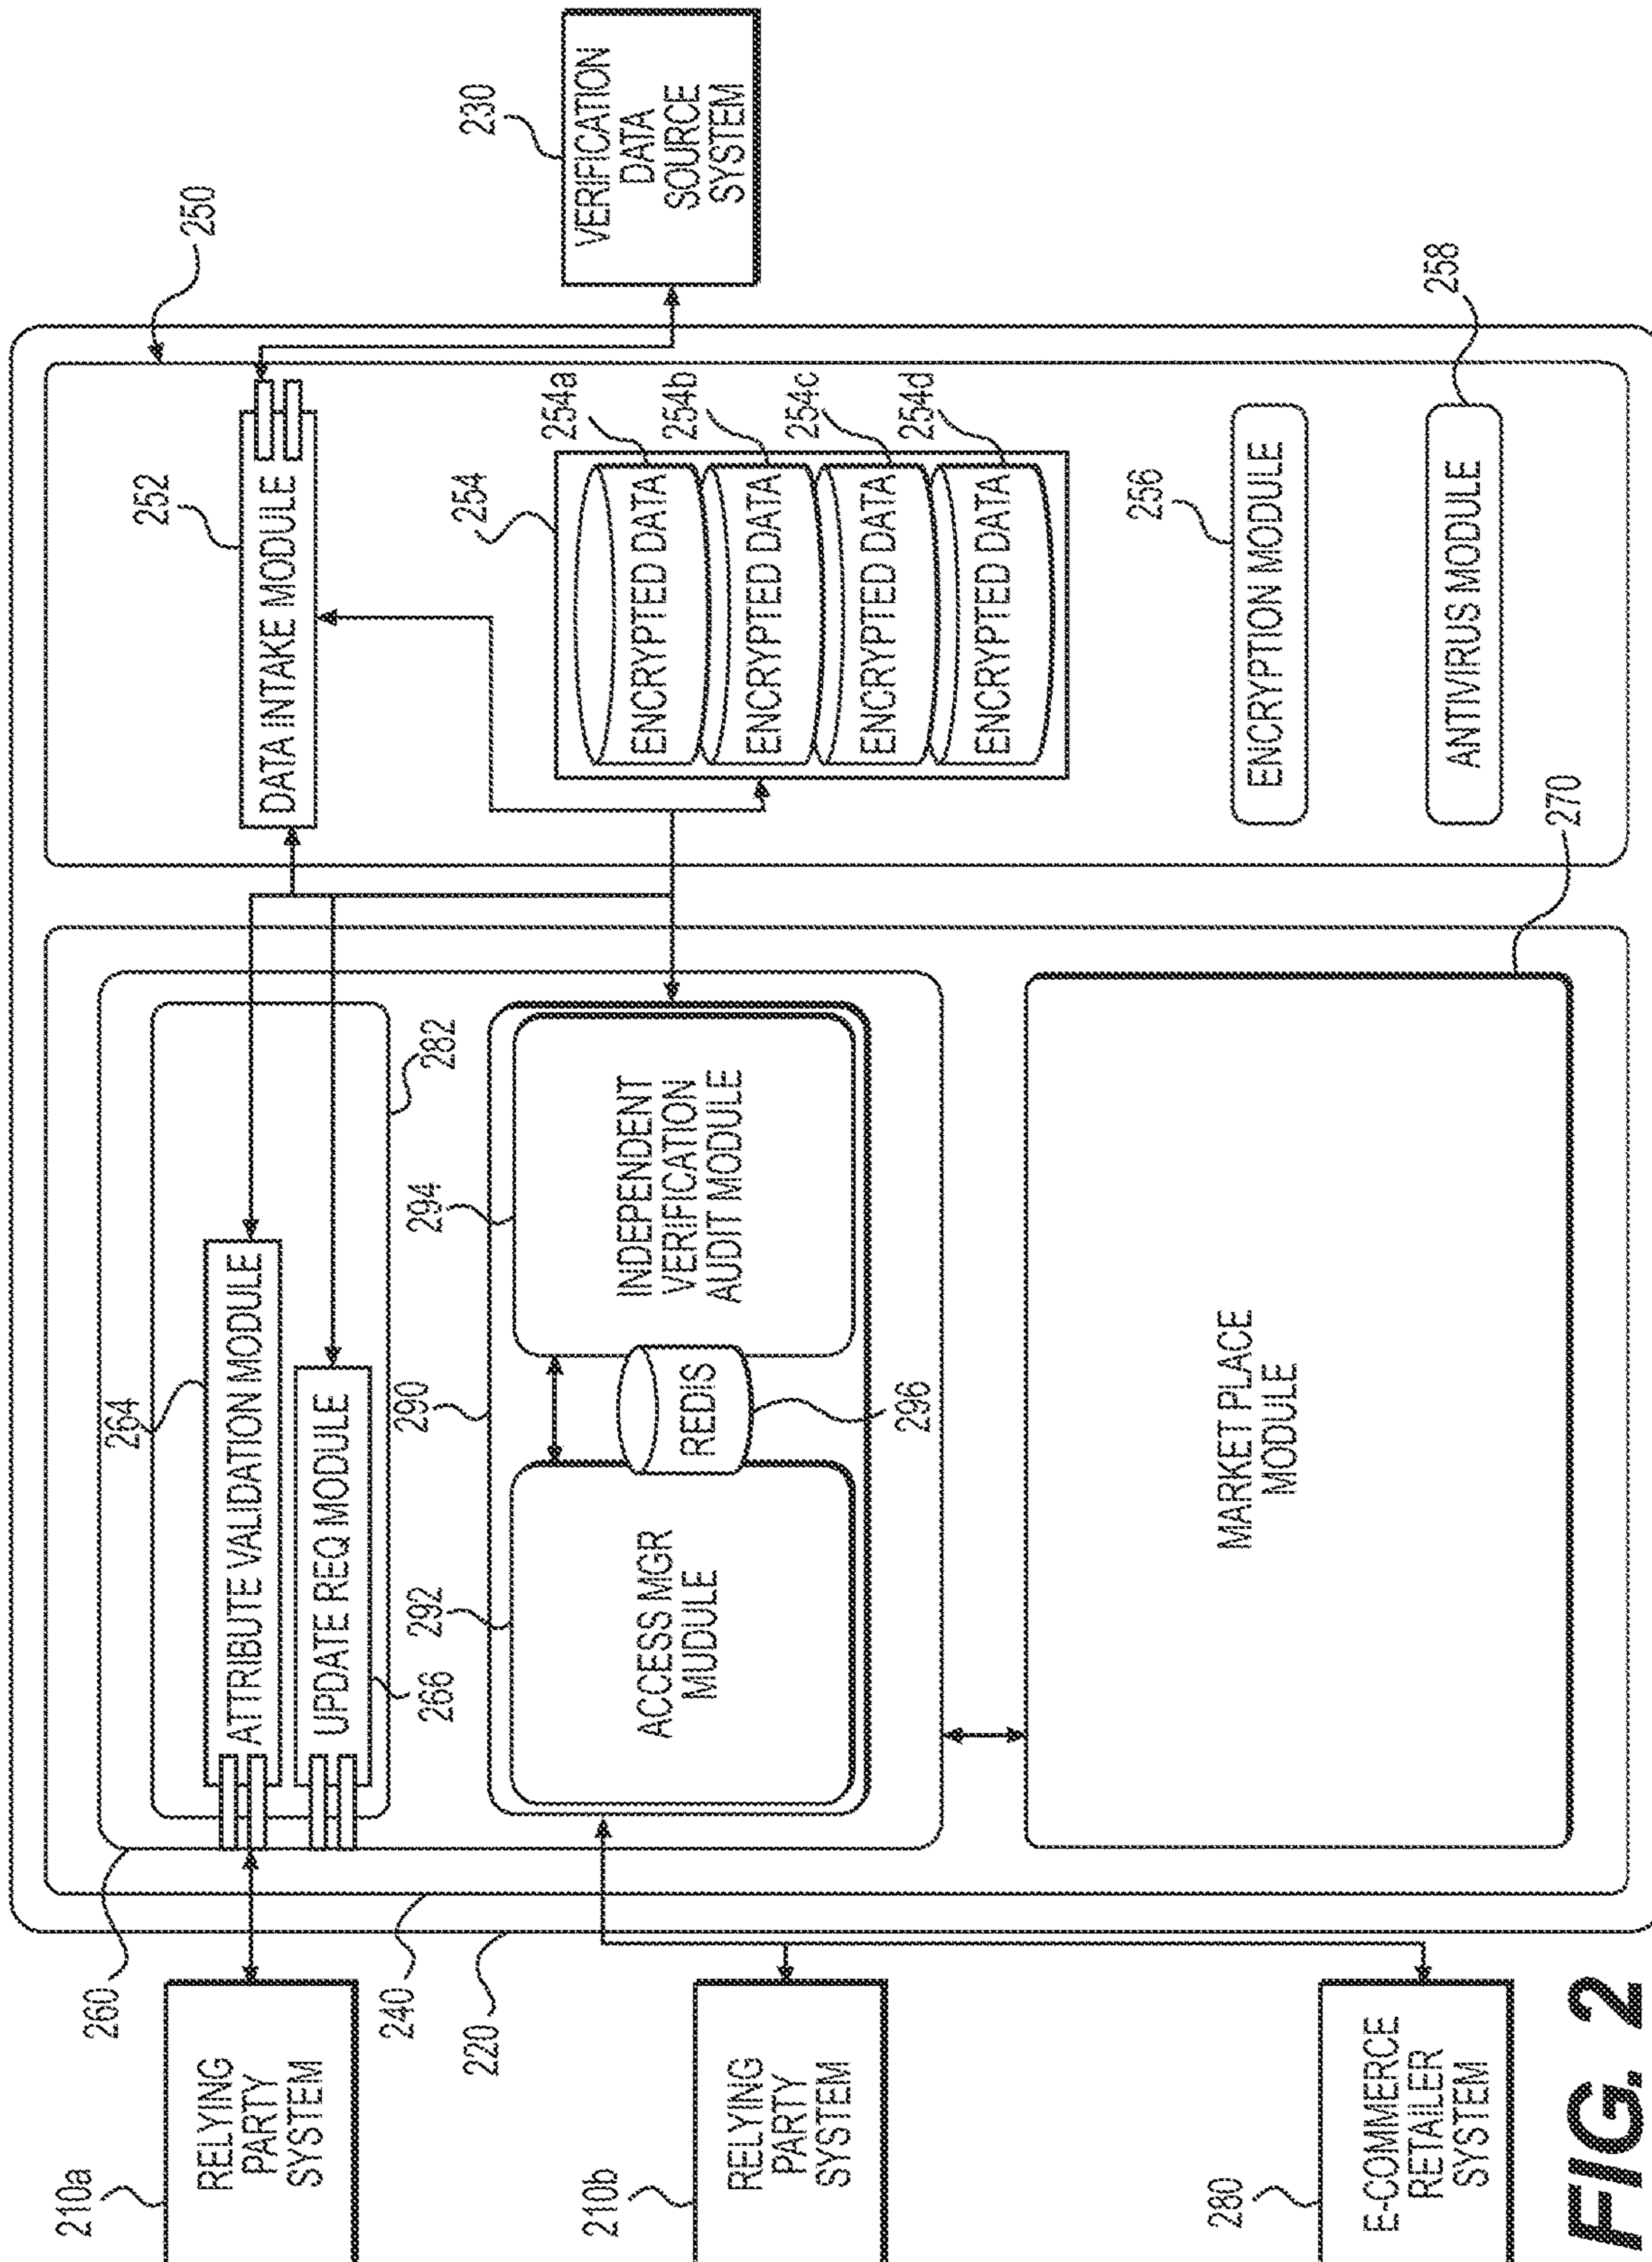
230
VERIFICATION DATA SOURCE SYSTEM

250

252
DATA INTAKE MODULE

254
254a
254b
254c
254d
ENCRYPTED DATA
ENCRYPTED DATA
ENCRYPTED DATA
ENCRYPTED DATA

256
ENCRYPTION MODULE

258
ANTIVIRUS MODULE

270

282
264
ATTRIBUTE VALIDATION MODULE
UPDATE REQ MODULE
266

290
294
INDEPENDENT VERIFICATION AUDIT MODULE
REDIS
296
292
ACCESS MGR MODULE

MARKET PLACE MODULE

260
240
220

210a
RELYING PARTY SYSTEM

210b
RELYING PARTY SYSTEM

280
E-COMMERCE RETAILER SYSTEM

FIG. 2